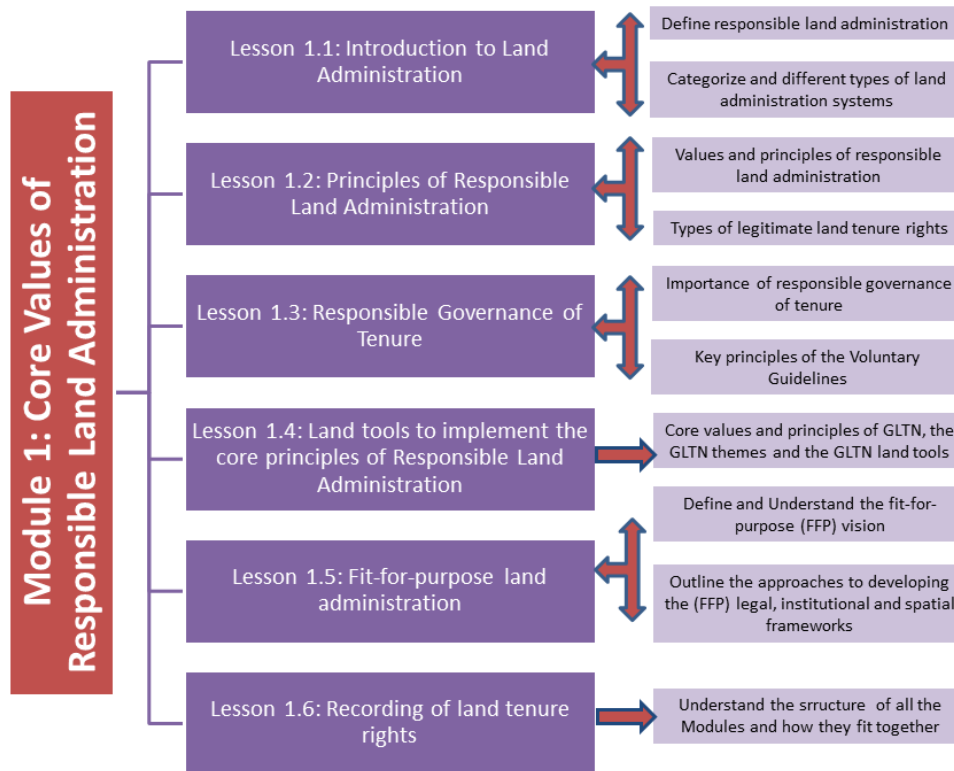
Module 1: Core Values of Responsible Land Administration

Lesson 1.1: Introduction to Land Administration

Define responsible land administration

Categorize and different types of land administration systems

Lesson 1.2: Principles of Responsible Land Administration

Values and principles of responsible land administration

Types of legitimate land tenure rights

Lesson 1.3: Responsible Governance of Tenure

Importance of responsible governance of tenure

Key principles of the Voluntary Guidelines

Lesson 1.4: Land tools to implement the core principles of Responsible Land Administration

Core values and principles of GLTN, the GLTN themes and the GLTN land tools

Lesson 1.5: Fit-for-purpose land administration

Define and Understand the fit-for-purpose (FFP) vision

Outline the approaches to developing the (FFP) legal, institutional and spatial frameworks

Lesson 1.6: Recording of land tenure rights

Understand the srructure of all the Modules and how they fit together